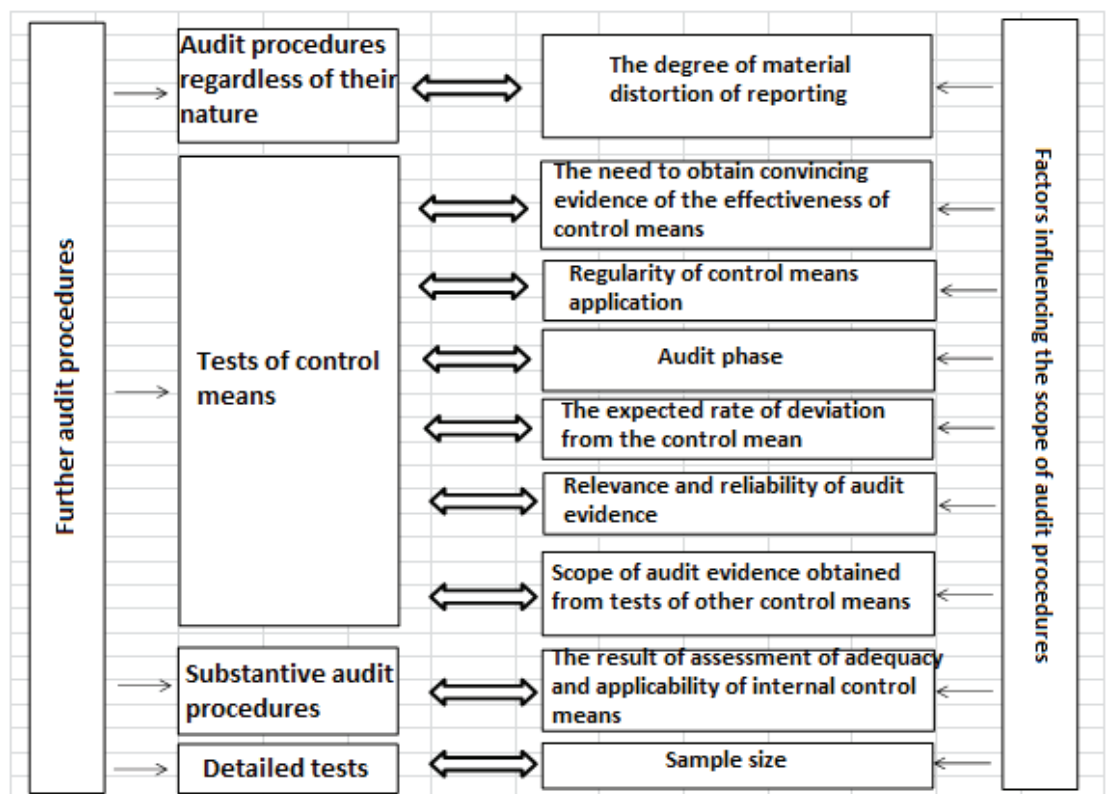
Further audit procedures

Audit procedures regardless of their nature

Tests of control means

Substantive audit procedures

Detailed tests

The degree of material distortion of reporting

The need to obtain convincing evidence of the effectiveness of control means

Regularity of control means application

Audit phase

The expected rate of deviation from the control mean

Relevance and reliability of audit evidence

Scope of audit evidence obtained from tests of other control means

The result of assessment of adequacy and applicability of internal control means

Sample size

Factors influencing the scope of audit procedures